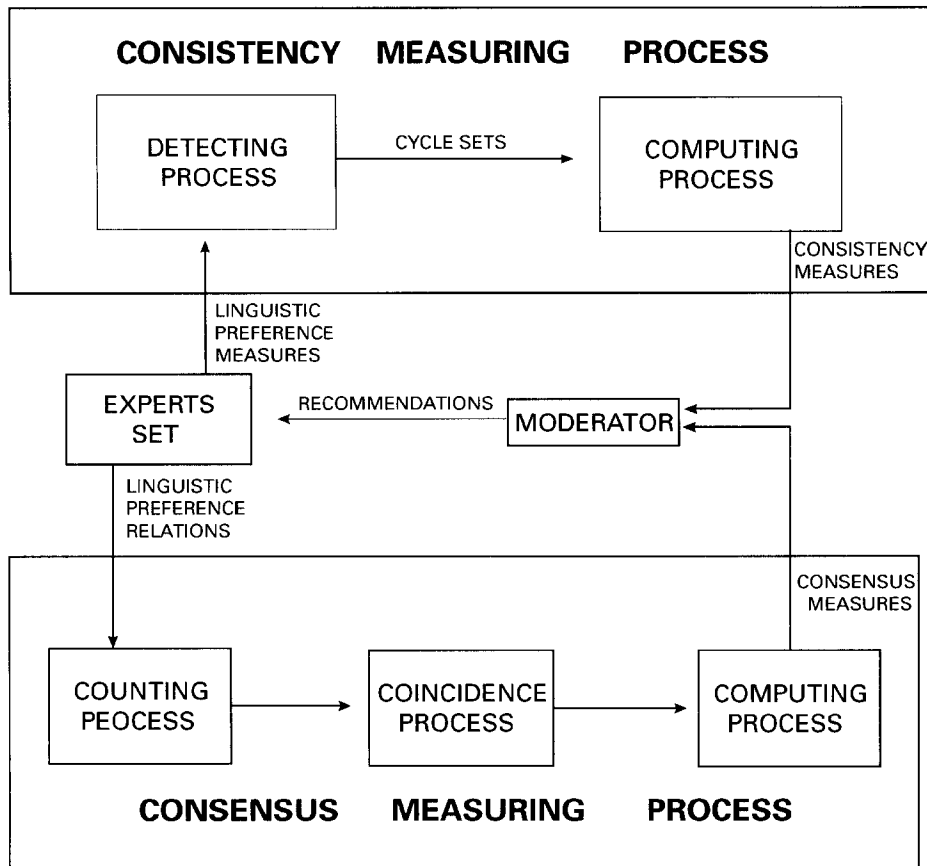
CONSISTENCY MEASURING PROCESS

DETECTING PROCESS

CYCLE SETS

COMPUTING PROCESS

CONSISTENCY MEASURES

LINGUISTIC PREFERENCE MEASURES

EXPERTS SET

RECOMMENDATIONS

MODERATOR

LINGUISTIC PREFERENCE RELATIONS

CONSENSUS MEASURES

COUNTING PEOCESS

COINCIDENCE PROCESS

COMPUTING PROCESS

CONSENSUS MEASURING PROCESS